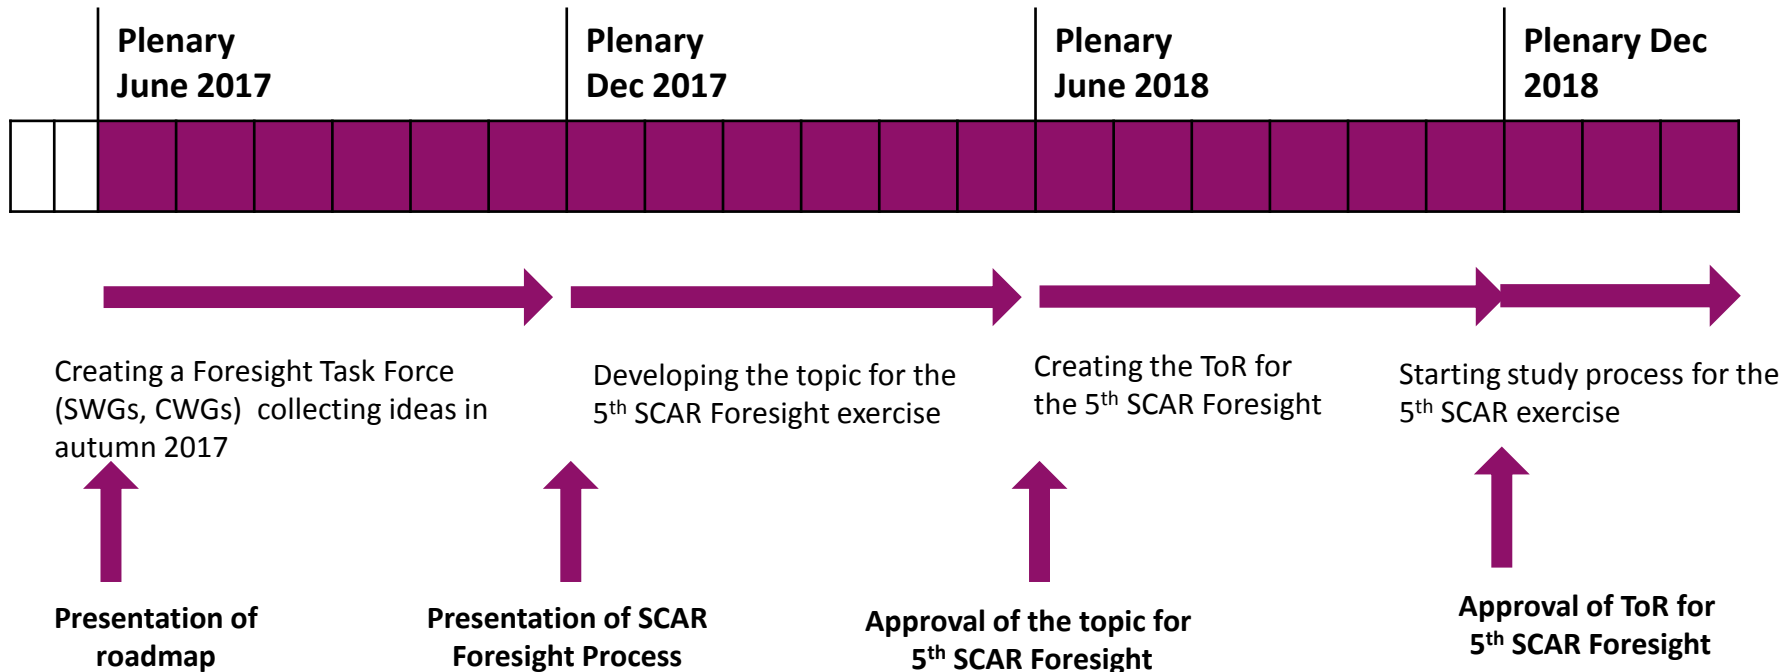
Plenary June 2017

Plenary Dec 2017

Plenary June 2018

Plenary Dec 2018

Creating a Foresight Task Force (SWGs, CWGs) collecting ideas in autumn 2017

Developing the topic for the $5^{th}$ SCAR Foresight exercise

Creating the ToR for the $5^{th}$ SCAR Foresight

Starting study process for the $5^{th}$ SCAR exercise

Presentation of roadmap

Presentation of SCAR Foresight Process

Approval of the topic for $5^{th}$ SCAR Foresight

Approval of ToR for $5^{th}$ SCAR Foresight